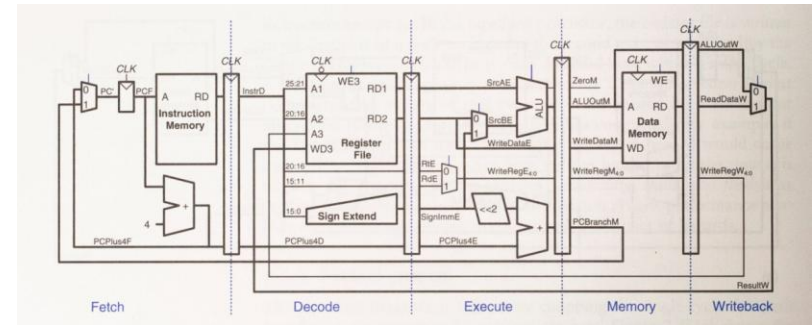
CLK
CLK
CLK
CLK
CLK
CLK
0
1
PC'
PCF
A RD
Instruction Memory
InstrD
25:21
20:16
A1
A2
A3
WD3
WE3
RD1
RD2
Register File
SrcAE
SrcBE
0
1
ALU
ZeroM
ALUOutM
WriteDataE
WriteDataM
WE
A RD
Data Memory
WD
ALUOutW
ReadDataW
0
1
20:16
15:11
RtE
RdE
0
1
WriteRegE$_{4:0}$
WriteRegM$_{4:0}$
WriteRegW$_{4:0}$
15:0
Sign Extend
SignImmE
<<2
+
PCBranchM
4
+
PCPlus4F
PCPlus4D
PCPlus4E
ResultW
Fetch
Decode
Execute
Memory
Writeback